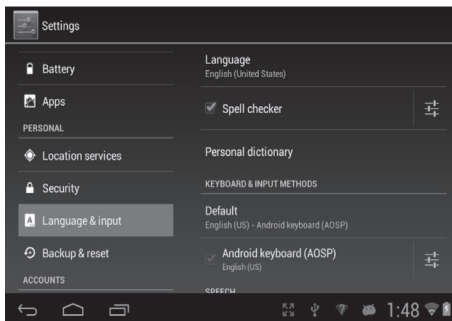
Settings

Battery

Apps

PERSONAL

Location services

Security

Language & input

Backup & reset

ACCOUNTS

Language
English (United States)

Spell checker

Personal dictionary

KEYBOARD & INPUT METHODS

Default
English (US) - Android keyboard (AOSP)

Android keyboard (AOSP)
English (US)

SPEECH

1:48